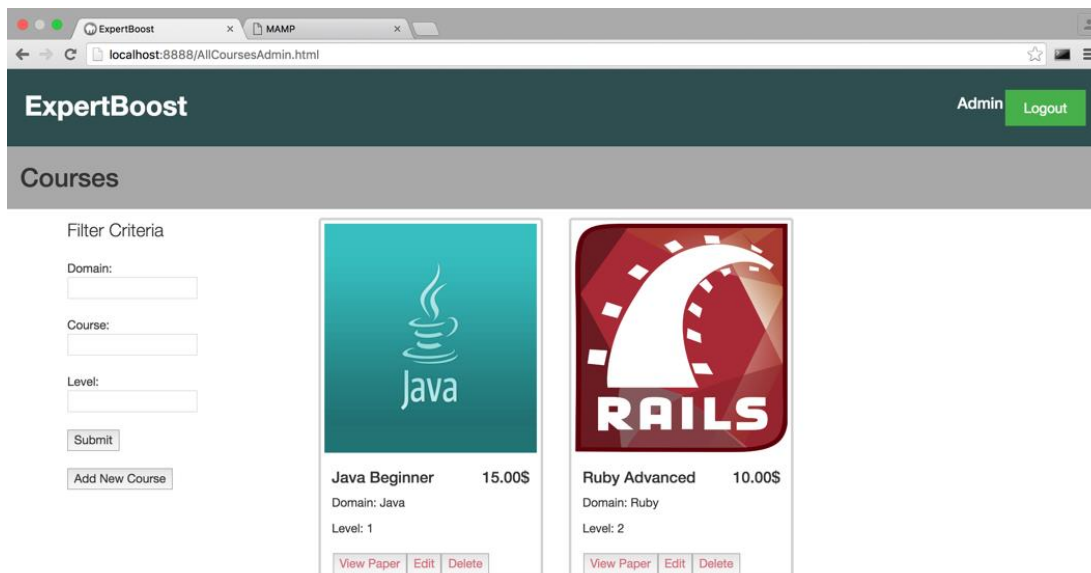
ExpertBoost ×
MAMP ×
localhost:8888/AllCoursesAdmin.html

ExpertBoost

Admin
Logout

Courses

Filter Criteria

Domain:

Course:

Level:

Submit

Add New Course

Java

Java Beginner 15.00$

Domain: Java

Level: 1

View Paper Edit Delete

RAILS

Ruby Advanced 10.00$

Domain: Ruby

Level: 2

View Paper Edit Delete